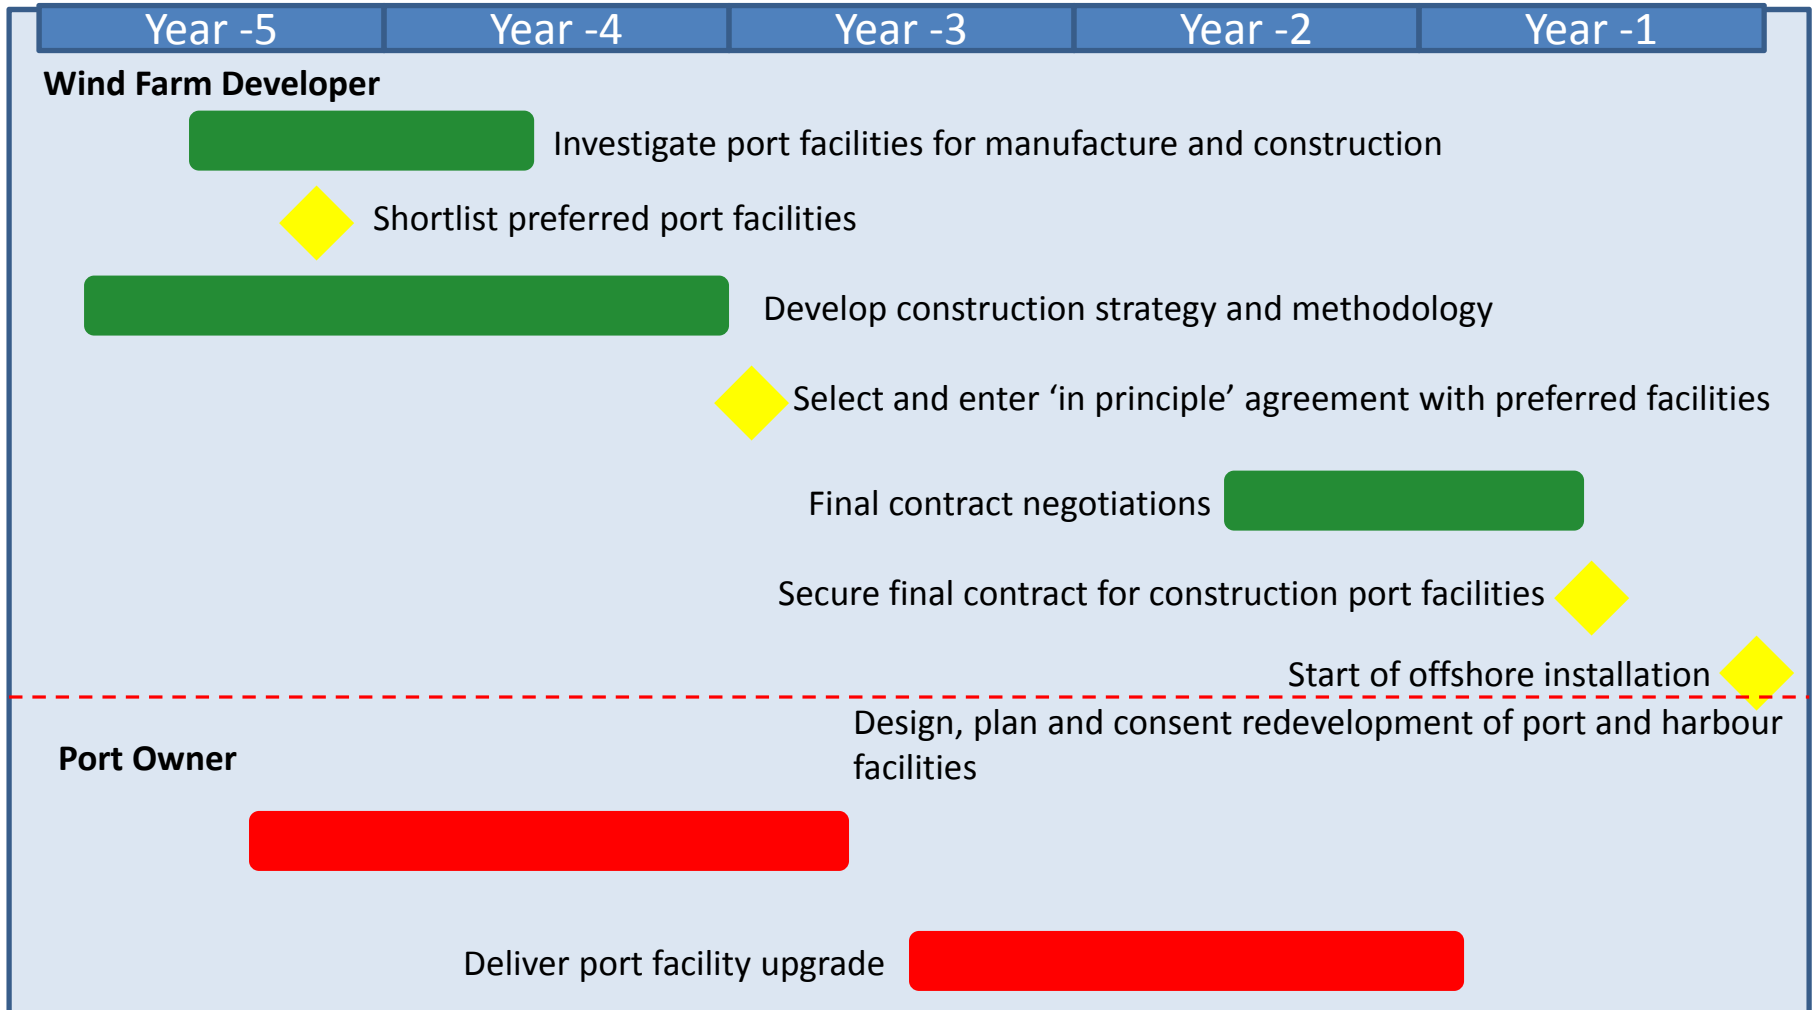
| Year -5 | Year -4 | Year -3 | Year -2 | Year -1 |
|---|---|---|---|---|

Wind Farm Developer

Investigate port facilities for manufacture and construction

Shortlist preferred port facilities

Develop construction strategy and methodology

Select and enter ‘in principle’ agreement with preferred facilities

Final contract negotiations

Secure final contract for construction port facilities

Start of offshore installation

Design, plan and consent redevelopment of port and harbour facilities

Port Owner

Deliver port facility upgrade